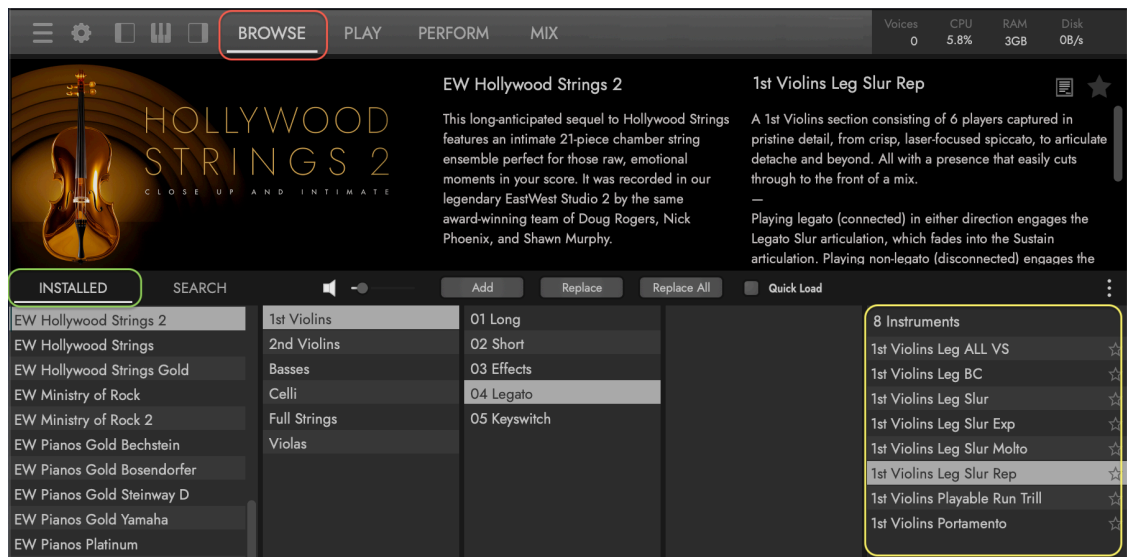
BROWSE PLAY PERFORM MIX

Voices 0 CPU 5.8% RAM 3GB Disk 0B/s

HOLLYWOOD STRINGS 2
CLOSE UP AND INTIMATE

EW Hollywood Strings 2

This long-anticipated sequel to Hollywood Strings features an intimate 21-piece chamber string ensemble perfect for those raw, emotional moments in your score. It was recorded in our legendary EastWest Studio 2 by the same award-winning team of Doug Rogers, Nick Phoenix, and Shawn Murphy.

1st Violins Leg Slur Rep

A 1st Violins section consisting of 6 players captured in pristine detail, from crisp, laser-focused spiccato, to articulate detache and beyond. All with a presence that easily cuts through to the front of a mix.
—
Playing legato (connected) in either direction engages the Legato Slur articulation, which fades into the Sustain articulation. Playing non-legato (disconnected) engages the

INSTALLED SEARCH Add Replace Replace All Quick Load

EW Hollywood Strings 2
EW Hollywood Strings
EW Hollywood Strings Gold
EW Ministry of Rock
EW Ministry of Rock 2
EW Pianos Gold Bechstein
EW Pianos Gold Bosendorfer
EW Pianos Gold Steinway D
EW Pianos Gold Yamaha
EW Pianos Platinum

1st Violins
2nd Violins
Basses
Celli
Full Strings
Violas

01 Long
02 Short
03 Effects
04 Legato
05 Keyswitch

8 Instruments
1st Violins Leg ALL VS
1st Violins Leg BC
1st Violins Leg Slur
1st Violins Leg Slur Exp
1st Violins Leg Slur Molto
1st Violins Leg Slur Rep
1st Violins Playable Run Trill
1st Violins Portamento